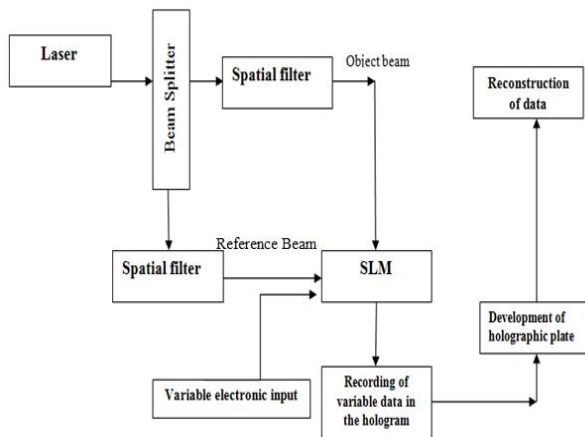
Laser

Beam Splitter

Spatial filter

Object beam

Reconstruction of data

Reference Beam

Spatial filter

SLM

Development of holographic plate

Variable electronic input

Recording of variable data in the hologram